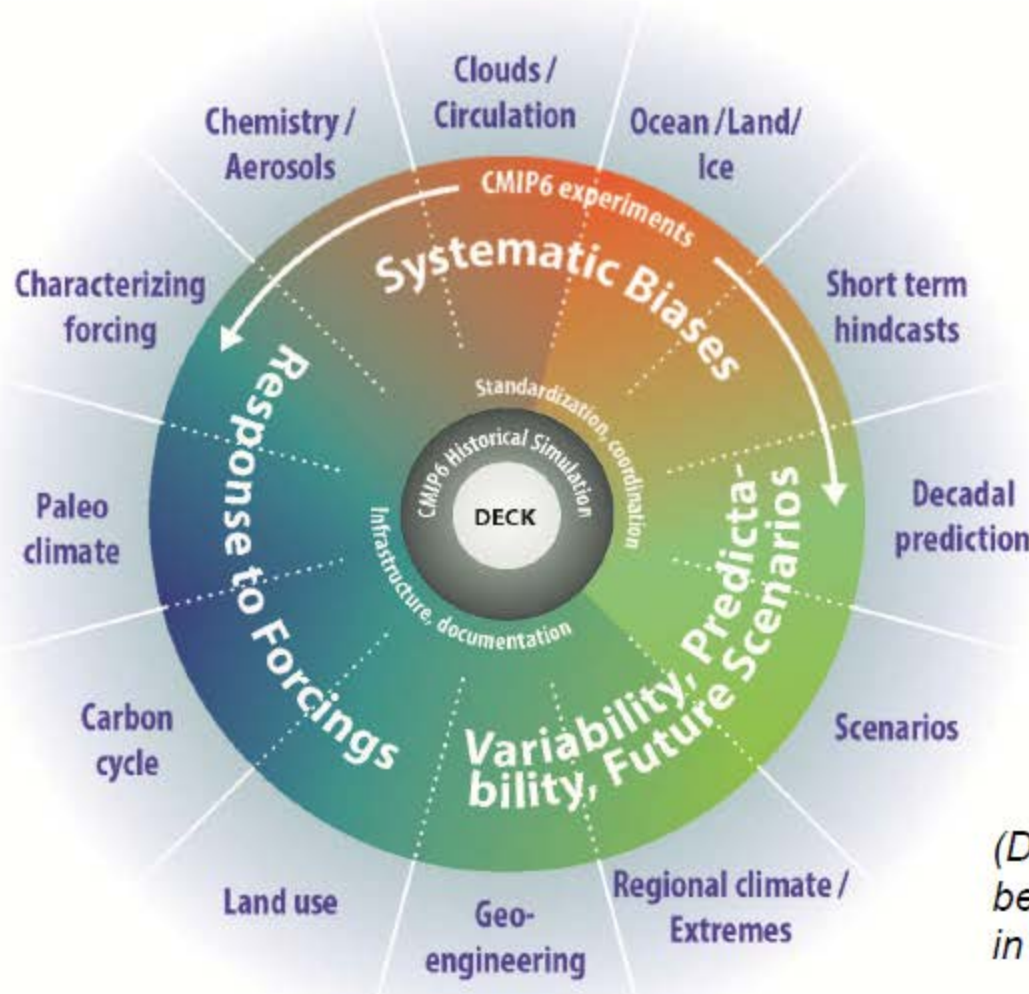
Clouds / Circulation

Chemistry / Aerosols

Ocean /Land/ Ice

CMIP6 experiments

Systematic Biases

Characterizing forcing

Short term hindcasts

Response to Forcings

Standardization, coordination

CMIP6 Historical Simulation

DECK

Infrastructure, documentation

Decadal prediction

Paleo climate

Variability, Predictability, Future Scenarios

Carbon cycle

Scenarios

Land use

Geo-engineering

Regional climate / Extremes

(D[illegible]
be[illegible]
in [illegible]